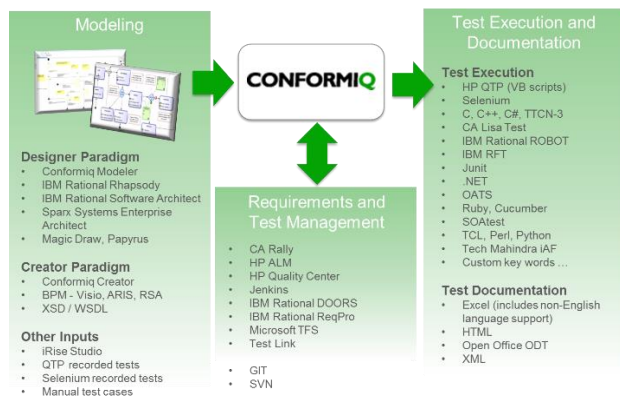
Modeling

Designer Paradigm
- Conformiq Modeler
- IBM Rational Rhapsody
- IBM Rational Software Architect
- Sparx Systems Enterprise Architect
- Magic Draw, Papyrus

Creator Paradigm
- Conformiq Creator
- BPM - Visio, ARIS, RSA
- XSD / WSDL

Other Inputs
- iRise Studio
- QTP recorded tests
- Selenium recorded tests
- Manual test cases

CONFORMIQ

Requirements and Test Management
- CA Rally
- HP ALM
- HP Quality Center
- Jenkins
- IBM Rational DOORS
- IBM Rational ReqPro
- Microsoft TFS
- Test Link

- GIT
- SVN

Test Execution and Documentation

Test Execution
- HP QTP (VB scripts)
- Selenium
- C, C++, C#, TTCN-3
- CA Lisa Test
- IBM Rational ROBOT
- IBM RFT
- Junit
- .NET
- OATS
- Ruby, Cucumber
- SOAtest
- TCL, Perl, Python
- Tech Mahindra iAF
- Custom key words …

Test Documentation
- Excel (includes non-English language support)
- HTML
- Open Office ODT
- XML